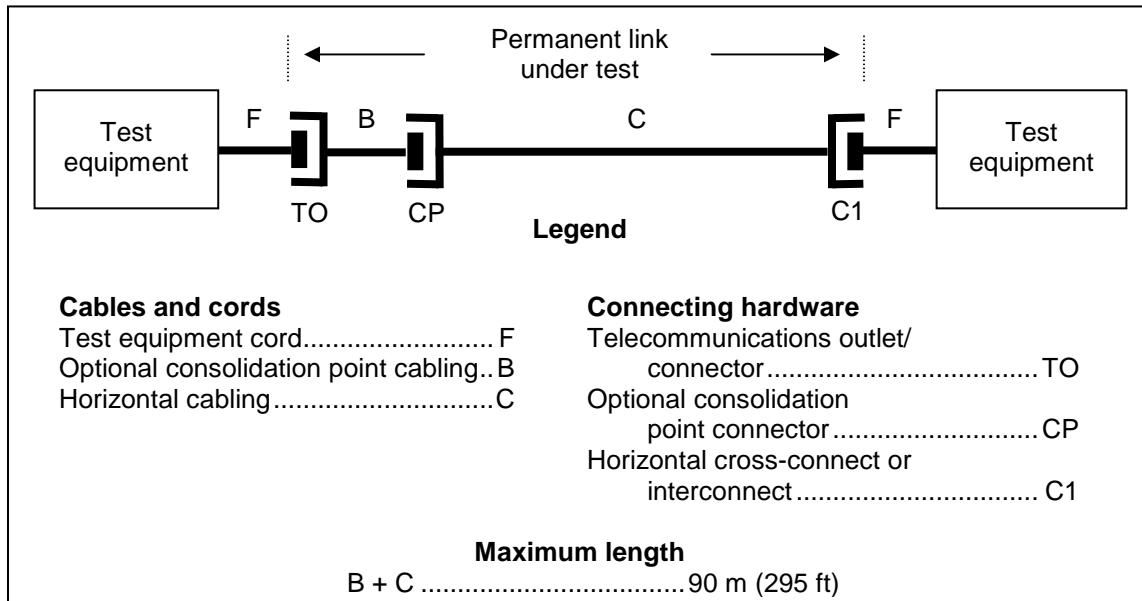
Permanent link under test

Test equipment

F

B

C

F

Test equipment

TO

CP

C1

Legend

Cables and cords
Test equipment cord.......................... F
Optional consolidation point cabling.. B
Horizontal cabling.............................C

Connecting hardware
Telecommunications outlet/ connector...................................TO
Optional consolidation point connector...........................CP
Horizontal cross-connect or interconnect................................ C1

Maximum length
B + C ..................................90 m (295 ft)